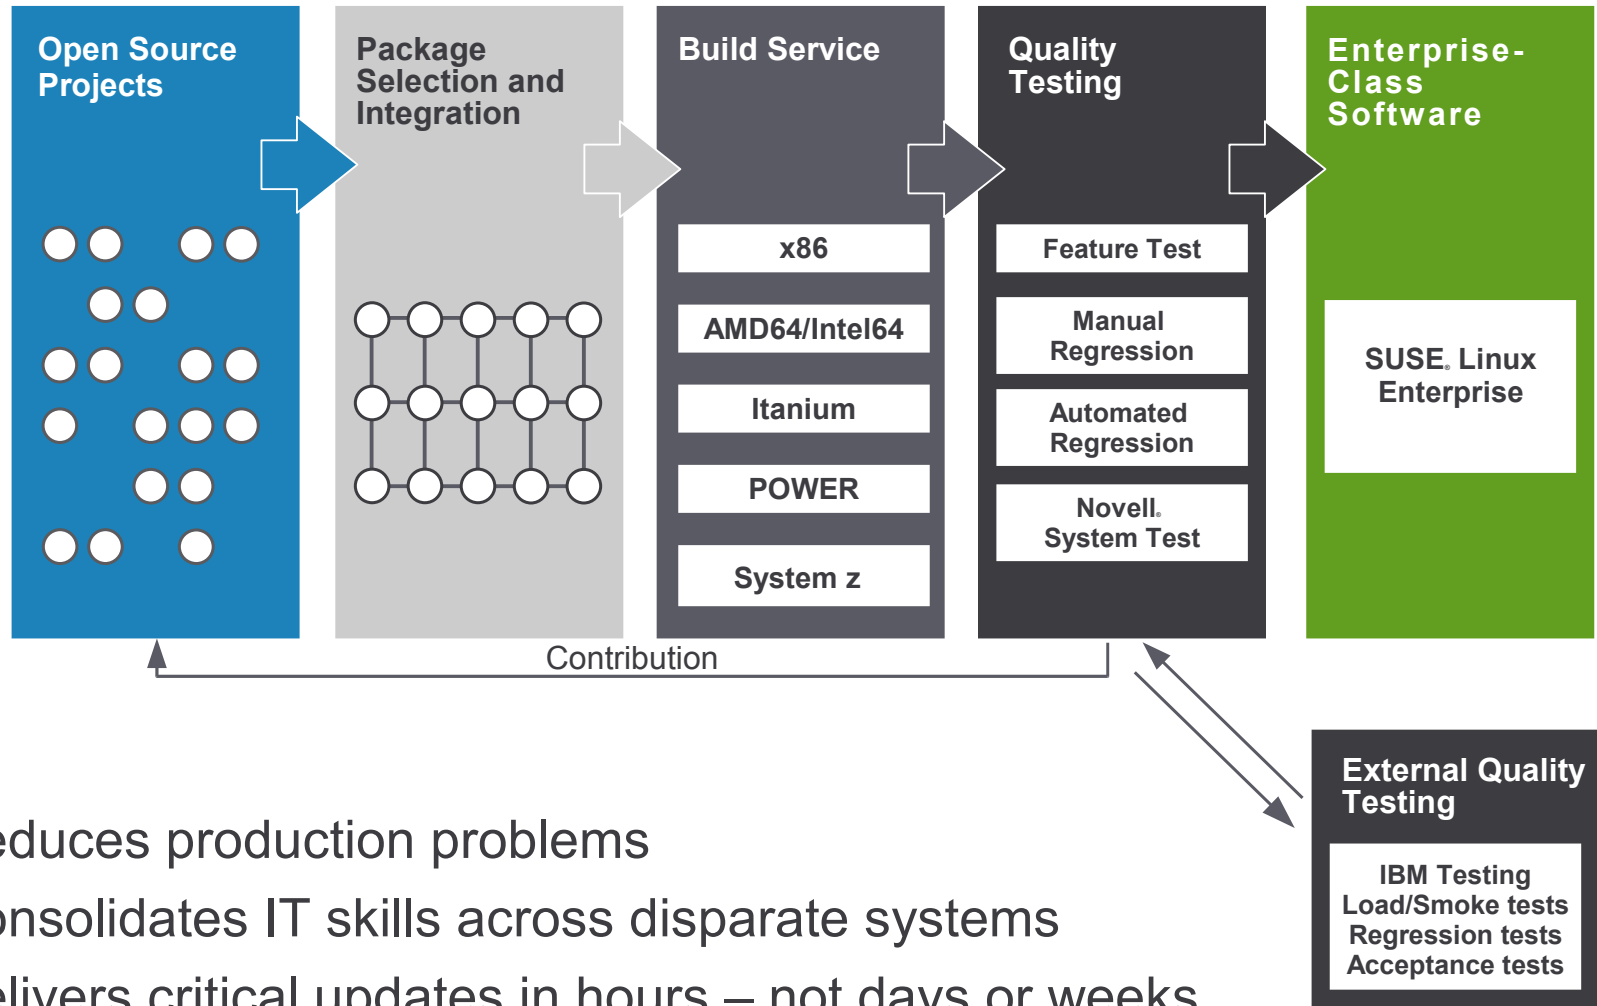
Open Source Projects

Package Selection and Integration

Build Service

x86

AMD64/Intel64

Itanium

POWER

System z

Quality Testing

Feature Test

Manual Regression

Automated Regression

Novell. System Test

Enterprise-Class Software

SUSE. Linux Enterprise

Contribution

External Quality Testing

IBM Testing
Load/Smoke tests
Regression tests
Acceptance tests

educes production problems

onsolidates IT skills across disparate systems

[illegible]livers critical updates in hours – not days or weeks